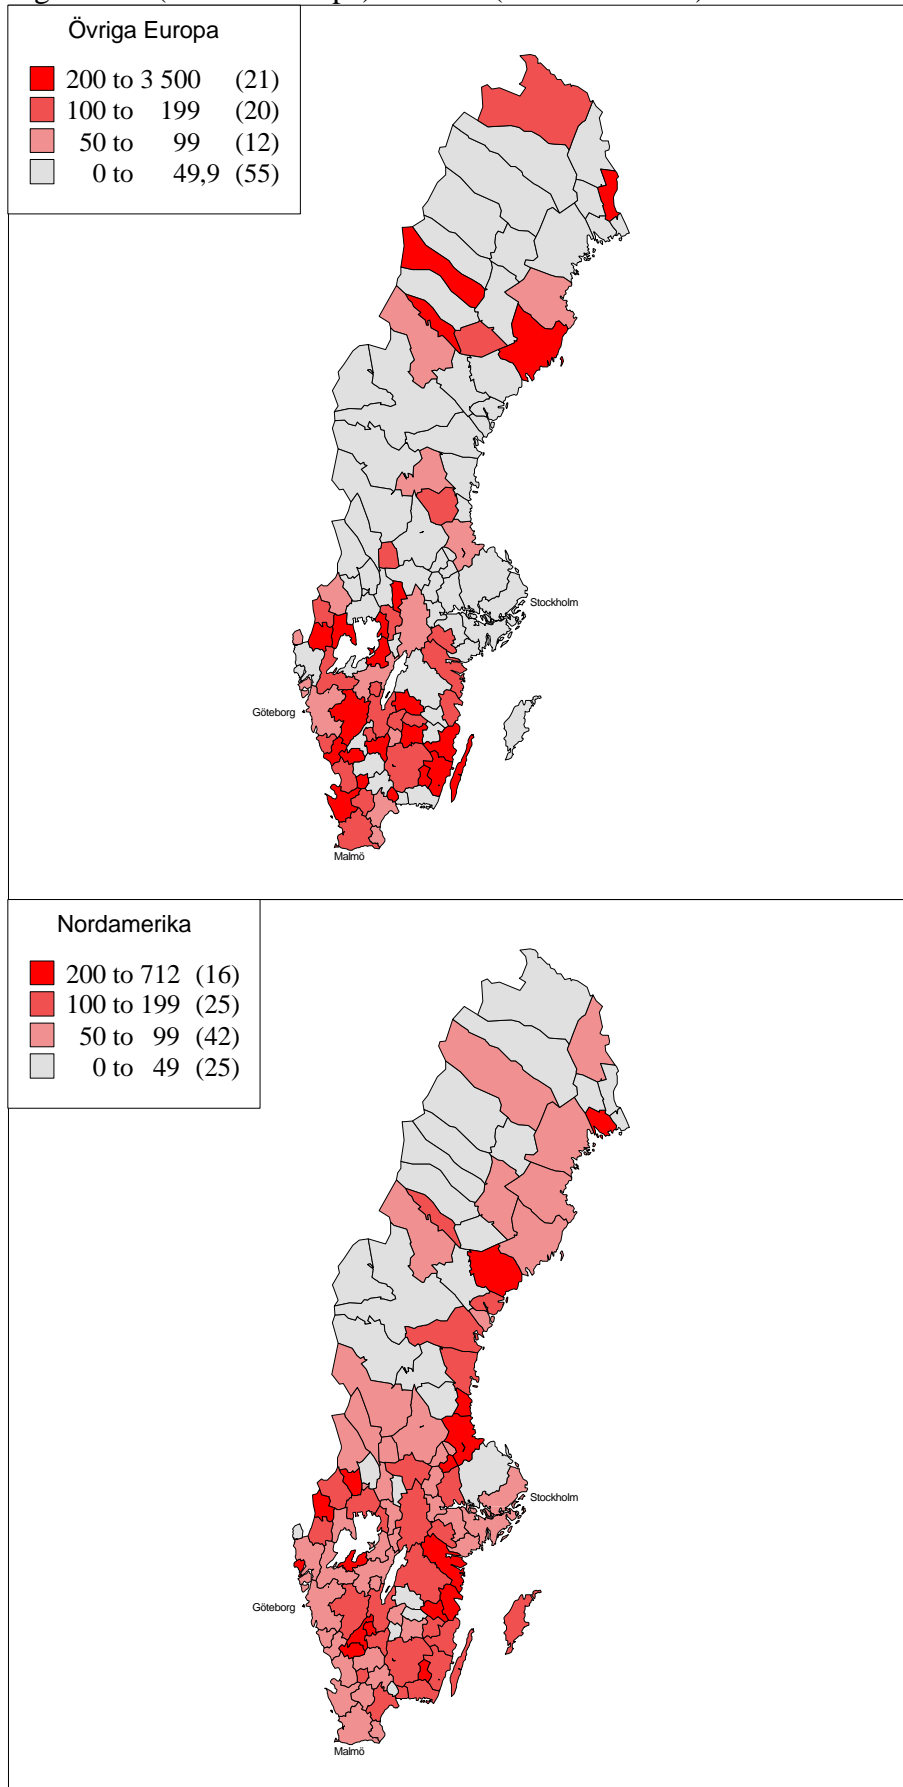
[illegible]

Övriga Europa

| | | |
|---|---|---|
| 200 to 3 500 | (21) |
| 100 to 199 | (20) |
| 50 to 99 | (12) |
| 0 to 49,9 | (55) |

Stockholm

Göteborg

Malmö

Nordamerika

| | |
|---|---|
| 200 to 712 | (16) |
| 100 to 199 | (25) |
| 50 to 99 | (42) |
| 0 to 49 | (25) |

Stockholm

Göteborg

Malmö